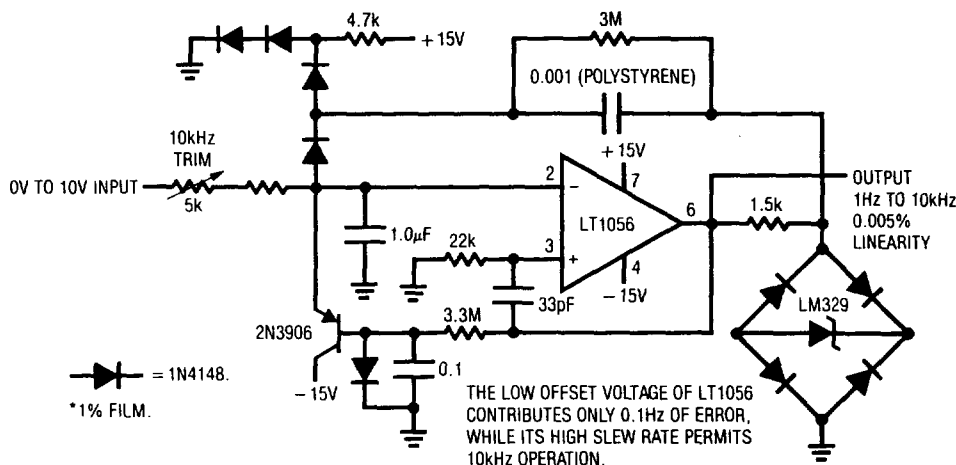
4.7k
+15V
3M
0.001 (POLYSTYRENE)
10kHz TRIM
5k
0V TO 10V INPUT
+15V
7
2
−
LT1056
6
3
+
4
−15V
1.5k
OUTPUT 1Hz TO 10kHz 0.005% LINEARITY
1.0μF
22k
33pF
LM329
2N3906
3.3M
−15V
0.1
= 1N4148.
*1% FILM.
THE LOW OFFSET VOLTAGE OF LT1056 CONTRIBUTES ONLY 0.1Hz OF ERROR, WHILE ITS HIGH SLEW RATE PERMITS 10kHz OPERATION.